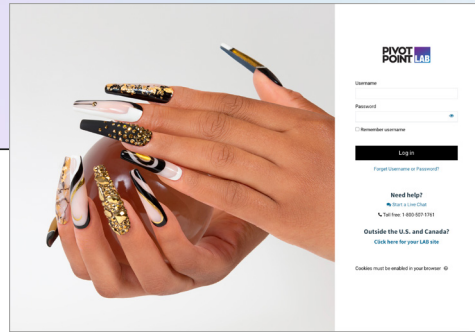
PIVOT POINT LAB

Username

Password

Remember username

Log in

Forgot Username or Password?

Need help?

Start a Live Chat

Toll free: 1-800-507-1761

Outside the U.S. and Canada?

Click here for your LAB site

Cookies must be enabled in your browser